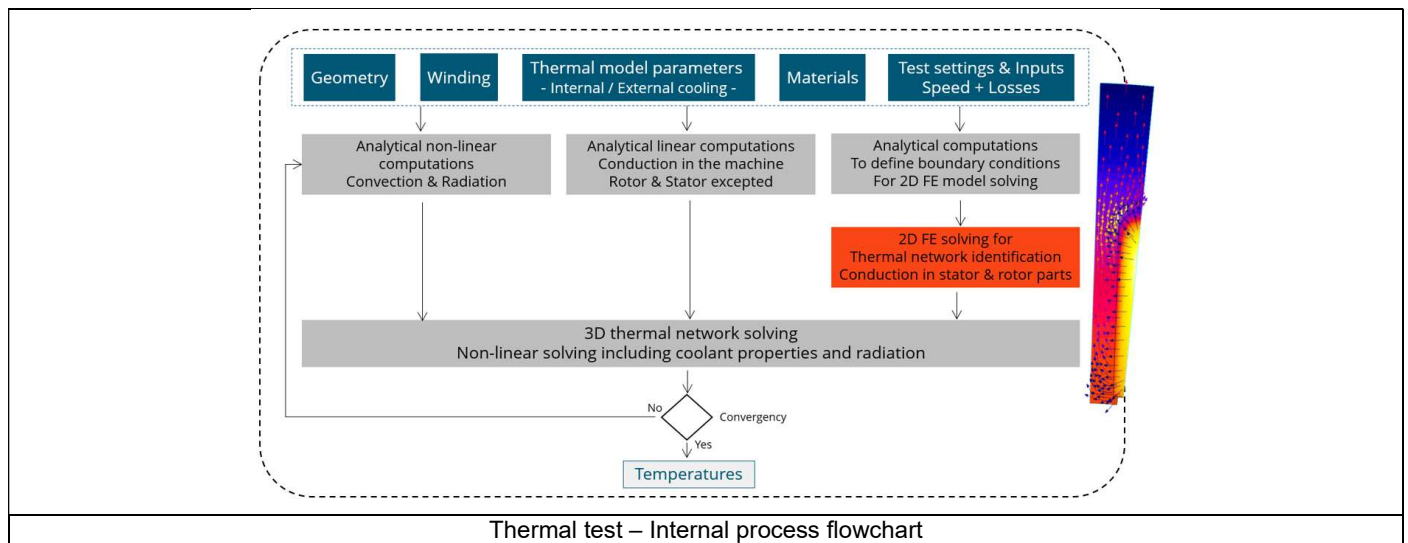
Geometry

Winding

Thermal model parameters
- Internal / External cooling -

Materials

Test settings & Inputs
Speed + Losses

Analytical non-linear computations
Convection & Radiation

Analytical linear computations
Conduction in the machine
Rotor & Stator excepted

Analytical computations
To define boundary conditions
For 2D FE model solving

2D FE solving for
Thermal network identification
Conduction in stator & rotor parts

3D thermal network solving
Non-linear solving including coolant properties and radiation

No

Convergency

Yes

Temperatures

Thermal test – Internal process flowchart